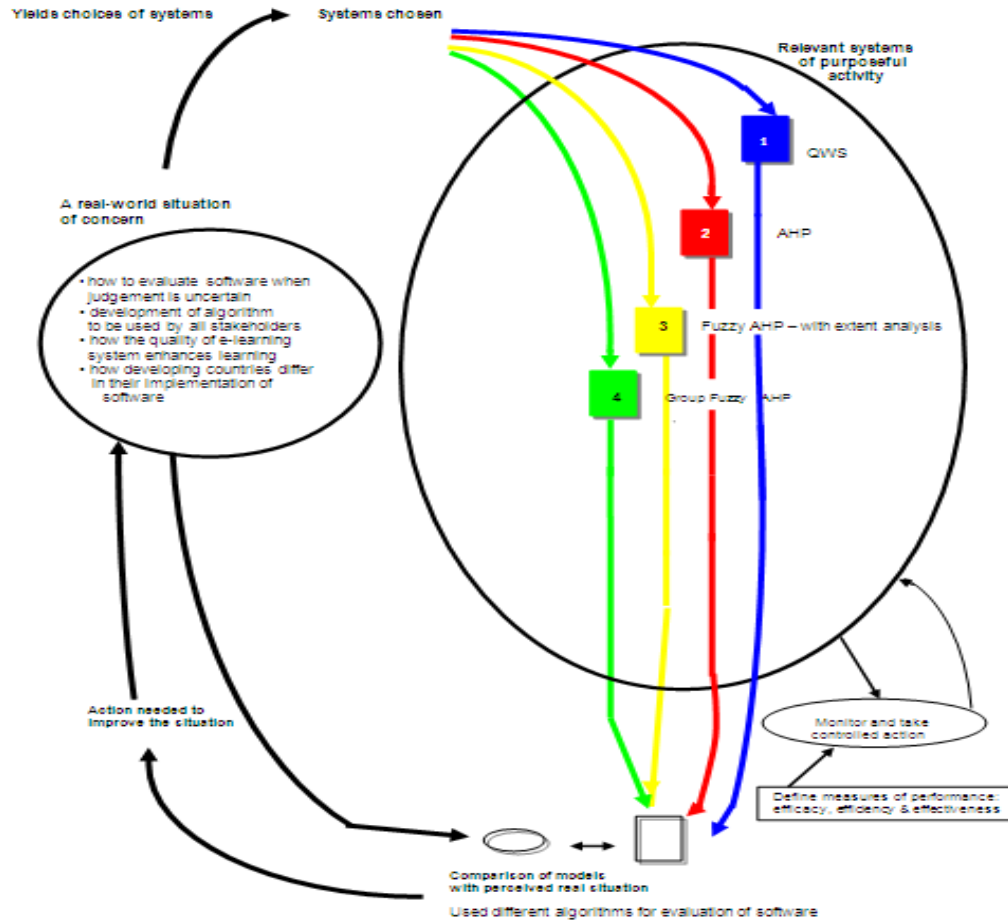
Yields choices of systems

Systems chosen

Relevant systems of purposeful activity

1

QWS

2

AHP

3

Fuzzy AHP – with extent analysis

4

Group Fuzzy AHP

A real-world situation of concern

• how to evaluate software when judgement is uncertain
• development of algorithm to be used by all stakeholders
• how the quality of e-learning system enhances learning
• how developing countries differ in their implementation of software

Action needed to improve the situation

Monitor and take controlled action

Define measures of performance: efficacy, efficiency & effectiveness

Comparison of models with perceived real situation

Used different algorithms for evaluation of software